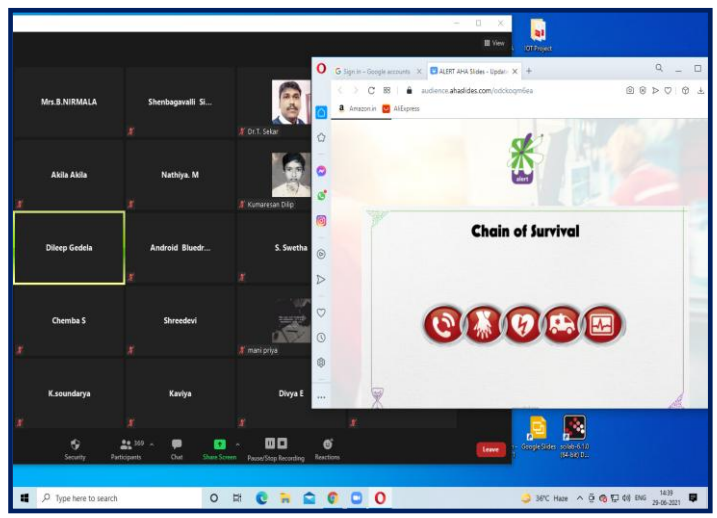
View

IOT Project

Mrs.B.NIRMALA

Shenbagavalli Si...

Dr.T. Sekar

Akila Akila

Nathiya. M

Kumaresan Dilip

Dileep Gedela

Android Bluedr...

S. Swetha

Chemba S

Shreedevi

mani priya

K.soundarya

Kaviya

Divya E

Security

Participants 109

Chat

Share Screen

Pause/Stop Recording

Reactions

Leave

Sign in – Google accounts

ALERT AHA Slides - Update

audience.ahaslides.com/odckoqm6ea

Amazon.in

AliExpress

alert

Chain of Survival

Google Slides

scilab-6.1.0 (64-bit) D...

Type here to search

36°C Haze

ENG

14:39
29-06-2021